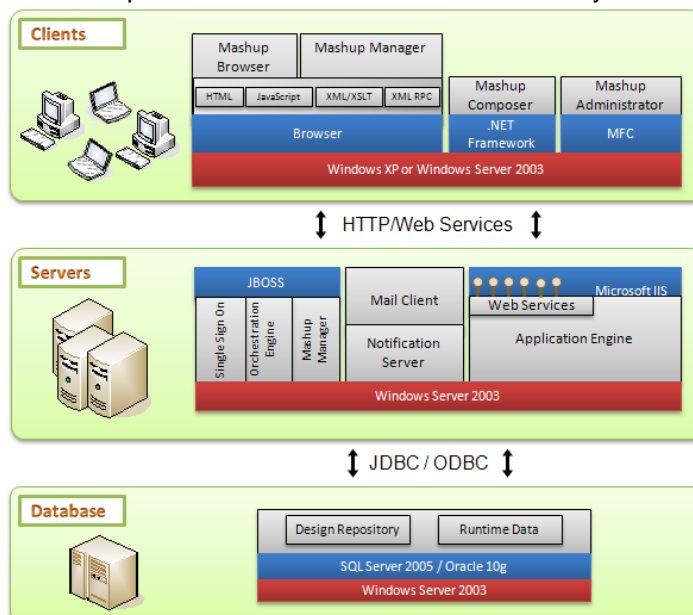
Clients

Mashup Browser

Mashup Manager

HTML

JavaScript

XML/XSLT

XML RPC

Mashup Composer

Mashup Administrator

Browser

.NET Framework

MFC

Windows XP or Windows Server 2003

HTTP/Web Services

Servers

JBOSS

Single Sign On

Orchestration Engine

Mashup Manager

Mail Client

Notification Server

Microsoft IIS

Web Services

Application Engine

Windows Server 2003

JDBC / ODBC

Database

Design Repository

Runtime Data

SQL Server 2005 / Oracle 10g

Windows Server 2003